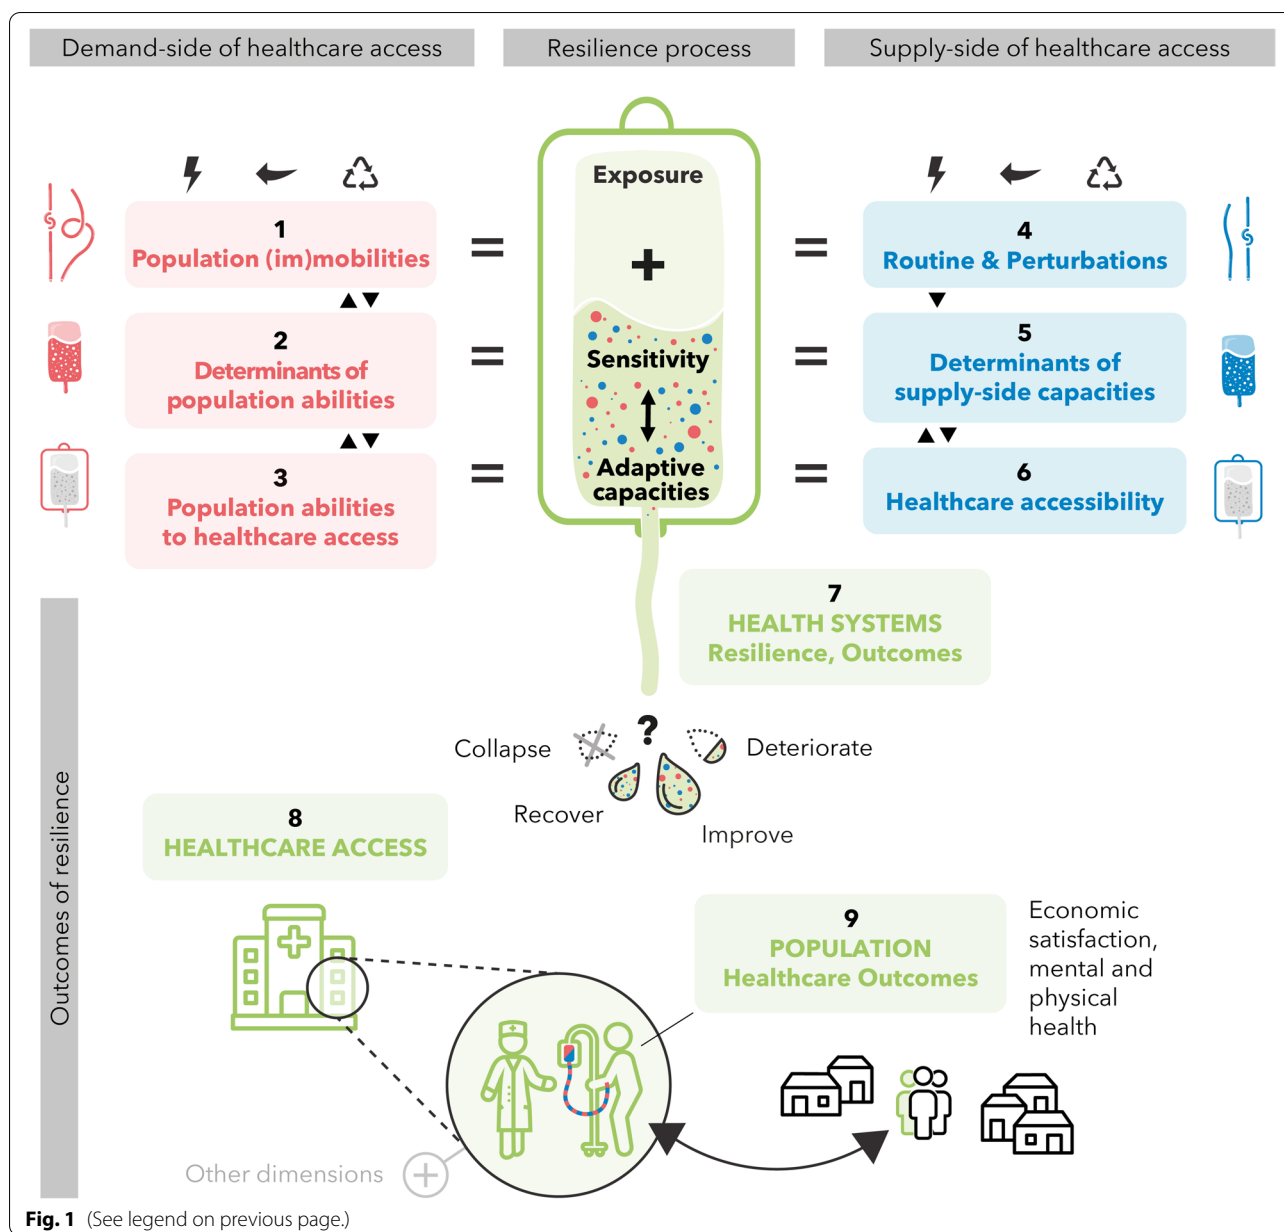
Demand-side of healthcare access

Resilience process

Supply-side of healthcare access

1
Population (im)mobilities

2
Determinants of population abilities

3
Population abilities to healthcare access

=

=

=

Exposure

+

Sensitivity

Adaptive capacities

=

=

=

4
Routine & Perturbations

5
Determinants of supply-side capacities

6
Healthcare accessibility

7
HEALTH SYSTEMS
Resilience, Outcomes

Collapse

?

Deteriorate

Recover

Improve

Outcomes of resilience

8
HEALTHCARE ACCESS

9
POPULATION
Healthcare Outcomes

Economic satisfaction, mental and physical health

Other dimensions

Fig. 1 (See legend on previous page.)